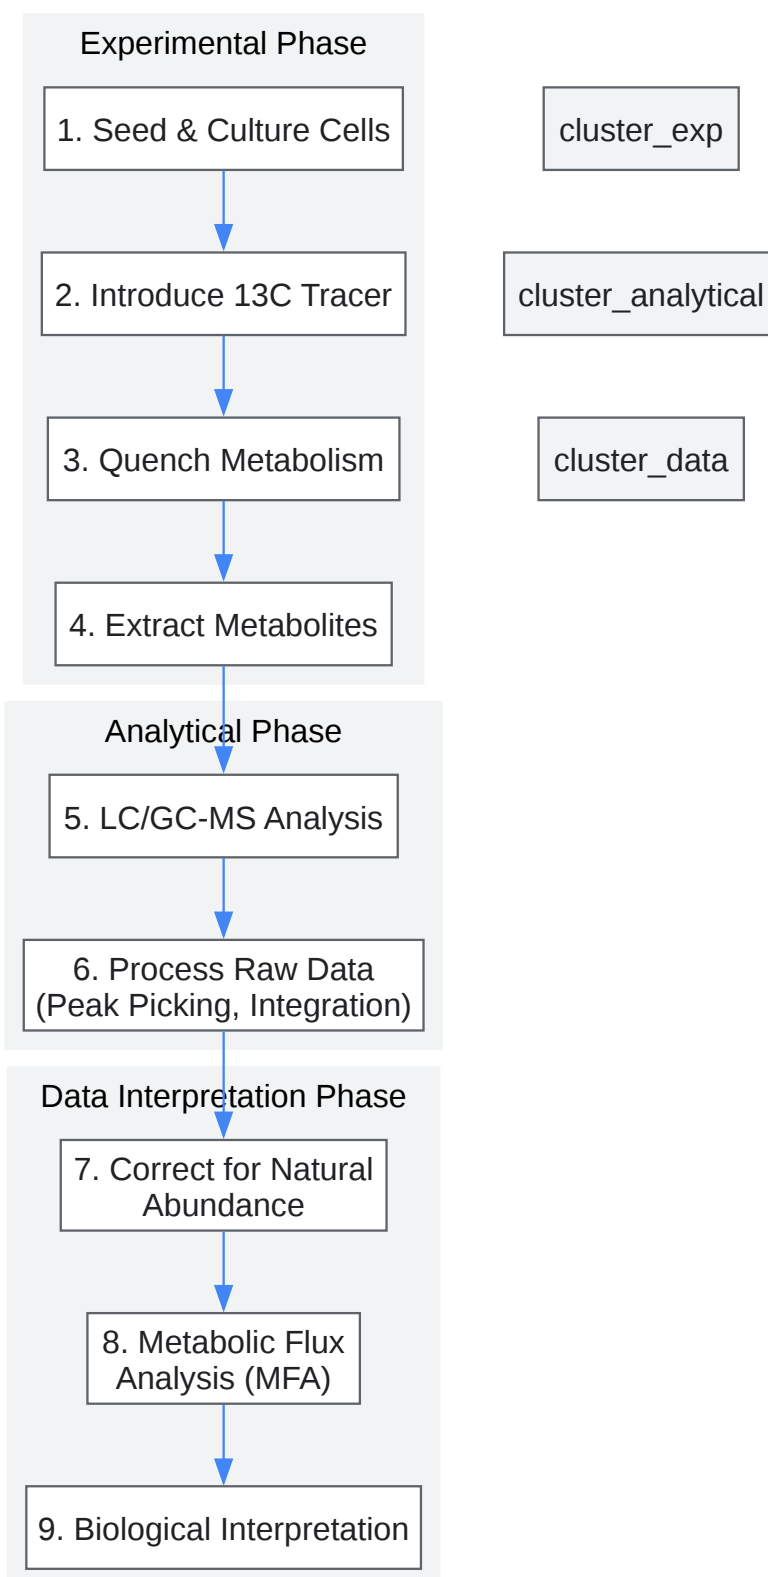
Experimental Phase

1. Seed & Culture Cells

2. Introduce 13C Tracer

3. Quench Metabolism

4. Extract Metabolites

cluster_exp

cluster_analytical

cluster_data

Analytical Phase

5. LC/GC-MS Analysis

6. Process Raw Data (Peak Picking, Integration)

Data Interpretation Phase

7. Correct for Natural Abundance

8. Metabolic Flux Analysis (MFA)

9. Biological Interpretation